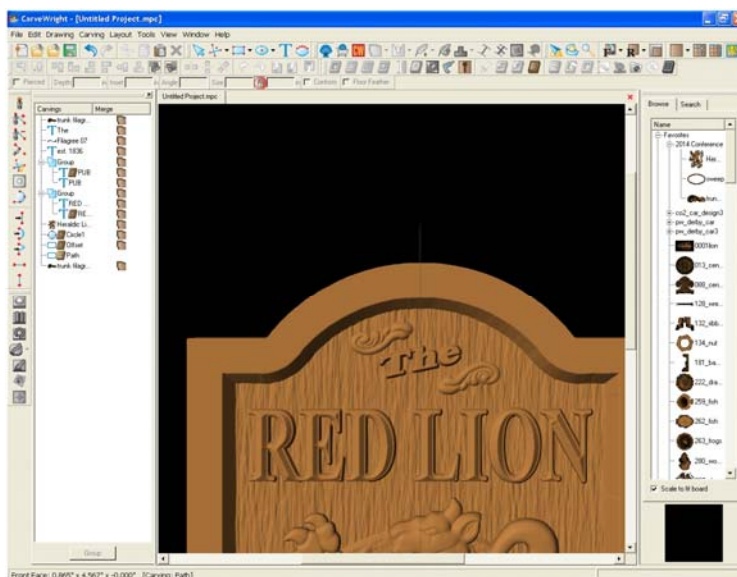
CarveWright - [Untitled Project.mpc]

File Edit Drawing Carving Layout Tools View Window Help

Pierced Depth Inset Angle Size Contours Floor Feather

Carvings Merge

trunk filagr...
The
Filagree 07
est. 1836
Group
PUB
PUB
Group
RED ...
RE...
Heraldic Li...
Circle1
Offset
Path
trunk filagr...

Group

Untitled Project.mpc

The
RED LION

Browse Search

Name
Favorites
2014 Conference
Hei...
sweep
trun...
co2_car_design3
pw_derby_car
pw_derby_car3
0001lion
013_cen...
088_cen...
128_wes...
132_ribb...
134_nut
181_ba...
222_dra...
259_fish
262_fish
263_frogs
280_wo...

Scale to fit board

Front Face: 0.865" x 4.567" x -0.000" [Carving: Path]